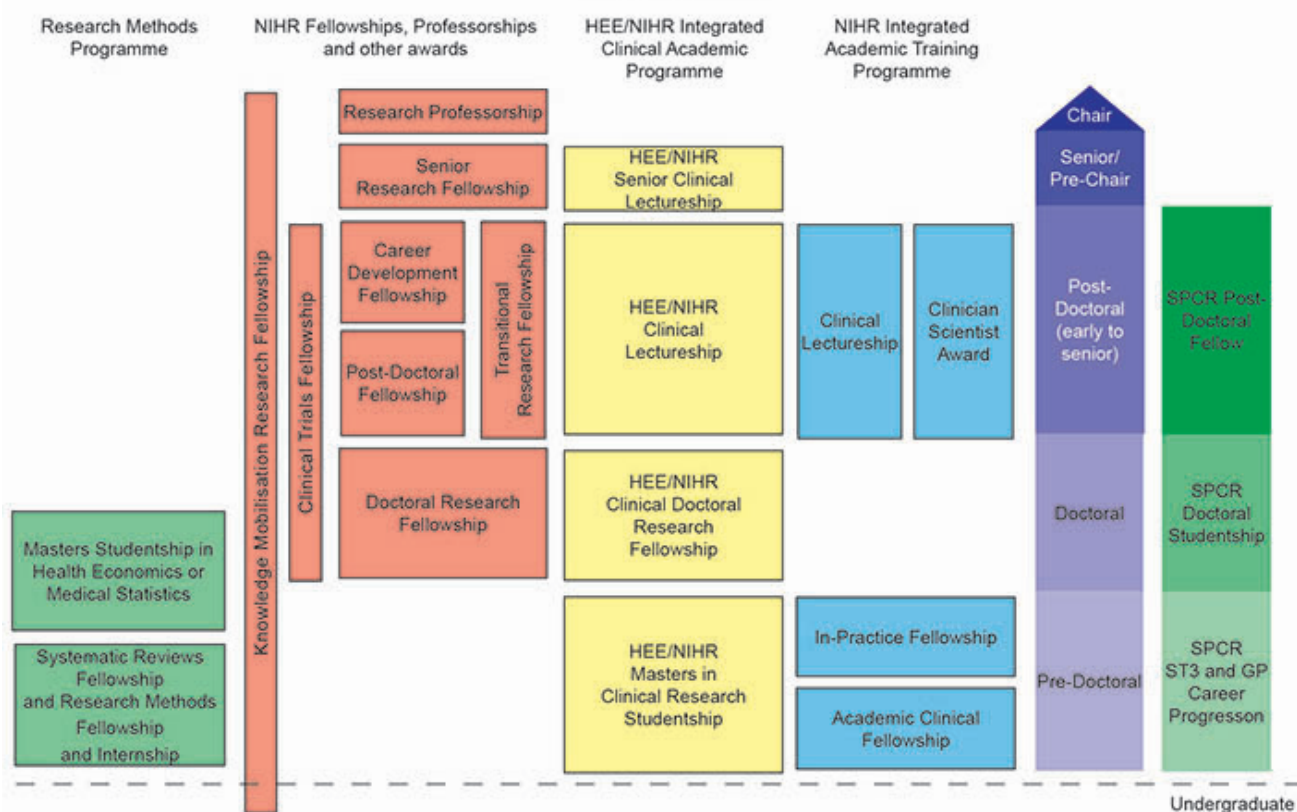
Research Methods Programme

NIHR Fellowships, Professorships and other awards

HEE/NIHR Integrated Clinical Academic Programme

NIHR Integrated Academic Training Programme

Research Professorship

Senior Research Fellowship

Knowledge Mobilisation Research Fellowship

Clinical Trials Fellowship

Career Development Fellowship

Post-Doctoral Fellowship

Transitional Research Fellowship

Doctoral Research Fellowship

HEE/NIHR Senior Clinical Lectureship

HEE/NIHR Clinical Lectureship

HEE/NIHR Clinical Doctoral Research Fellowship

HEE/NIHR Masters in Clinical Research Studentship

Clinical Lectureship

Clinician Scientist Award

In-Practice Fellowship

Academic Clinical Fellowship

Chair

Senior/ Pre-Chair

Post-Doctoral (early to senior)

Doctoral

Pre-Doctoral

SPCR Post-Doctoral Fellow

SPCR Doctoral Studentship

SPCR ST3 and GP Career Progresson

Masters Studentship in Health Economics or Medical Statistics

Systematic Reviews Fellowship and Research Methods Fellowship and Internship

Undergraduate